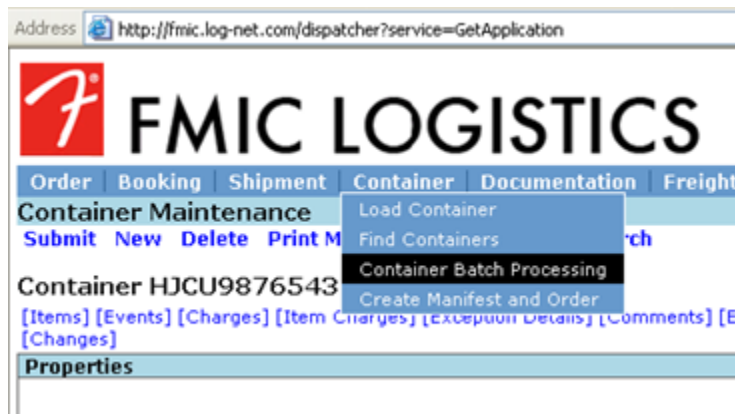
Address http://fmic.log-net.com/dispatcher?service=GetApplication

F

FMIC LOGISTICS

Order | Booking | Shipment | Container | Documentation | Freight

Container Maintenance

Submit New Delete Print M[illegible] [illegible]rch

Load Container
Find Containers
Container Batch Processing
Create Manifest and Order

Container HJCU9876543

[Items] [Events] [Charges] [Item Charges] [Exception Details] [Comments] [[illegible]
[Changes]

Properties